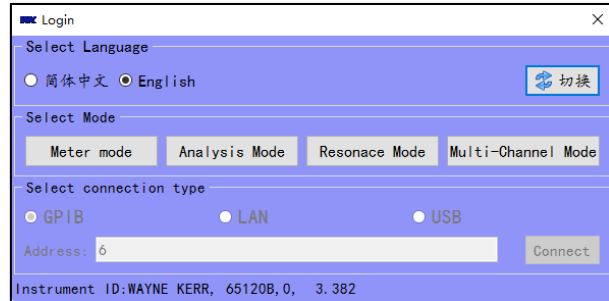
Login

Select Language

简体中文 English

切换

Select Mode

Meter mode

Analysis Mode

Resonace Mode

Multi-Channel Mode

Select connection type

GPIB

LAN

USB

Address: 6

Connect

Instrument ID:WAYNE KERR, 65120B,0, 3.382